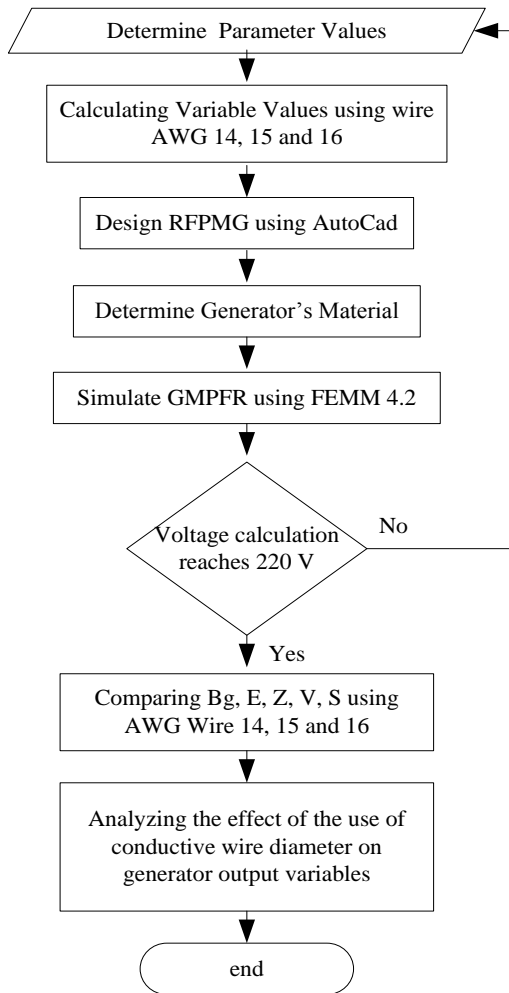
Determine Parameter Values

Calculating Variable Values using wire AWG 14, 15 and 16

Design RFPMG using AutoCad

Determine Generator’s Material

Simulate GMPFR using FEMM 4.2

Voltage calculation reaches 220 V

No

Yes

Comparing Bg, E, Z, V, S using AWG Wire 14, 15 and 16

Analyzing the effect of the use of conductive wire diameter on generator output variables

end